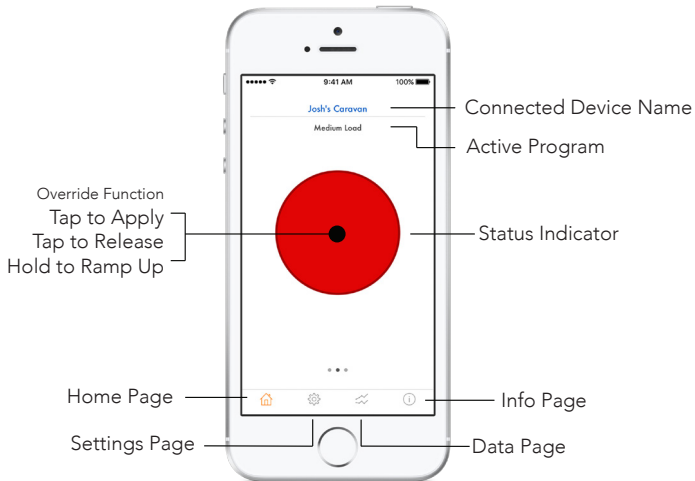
9:41 AM
100%
Josh's Caravan
Medium Load

Connected Device Name
Active Program

Override Function
Tap to Apply
Tap to Release
Hold to Ramp Up

Status Indicator

Home Page
Info Page
Settings Page
Data Page